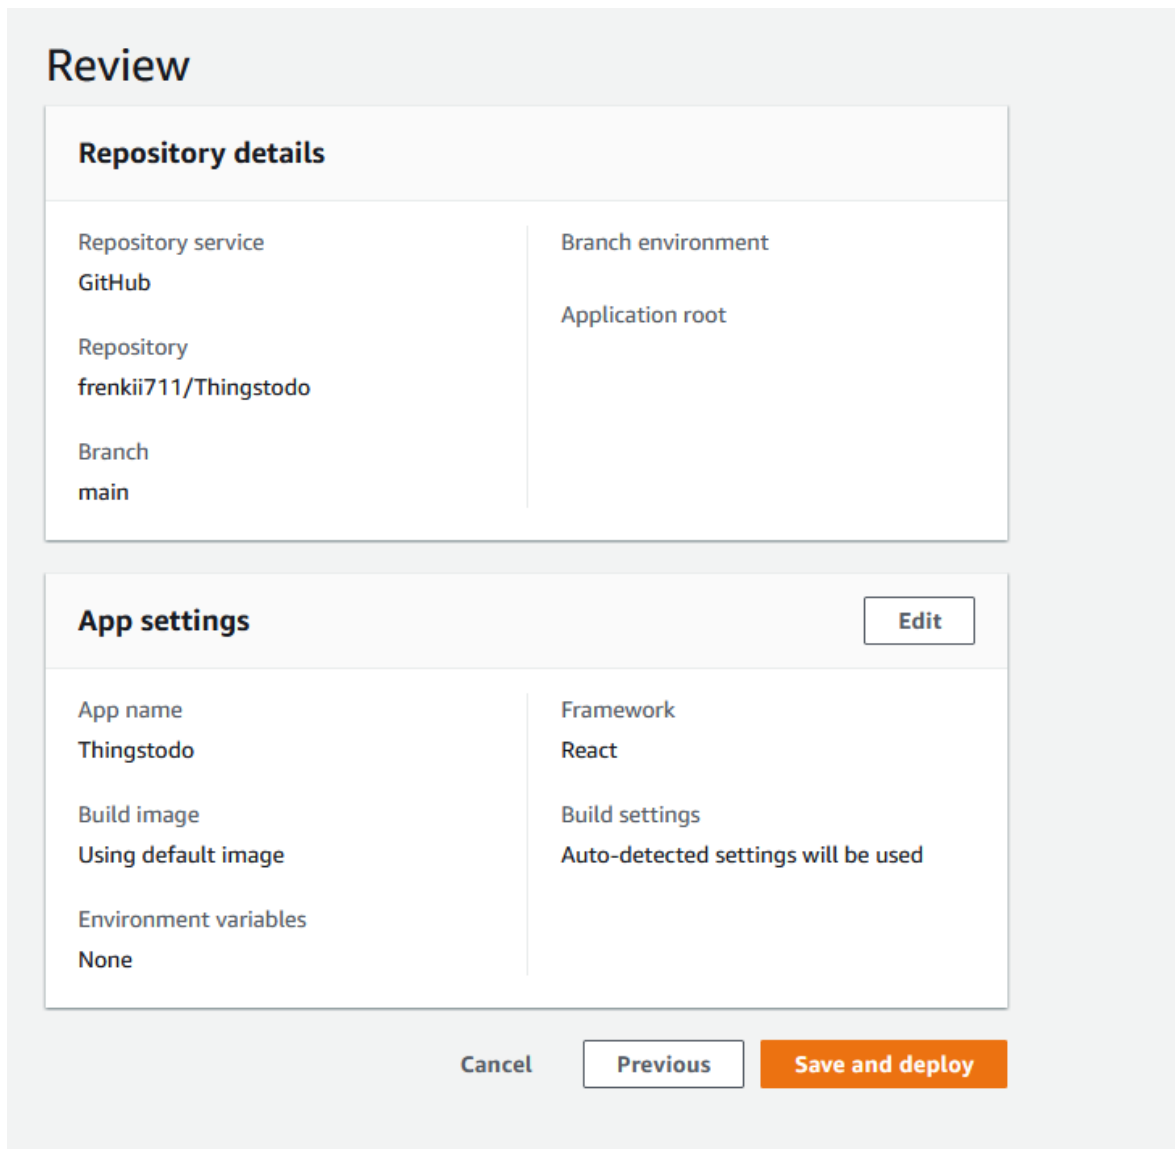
Review

Repository details

Repository service
GitHub

Repository
frenkii711/Thingstodo

Branch
main

Branch environment

Application root

App settings

Edit

App name
Thingstodo

Build image
Using default image

Environment variables
None

Framework
React

Build settings
Auto-detected settings will be used

Cancel

Previous

Save and deploy